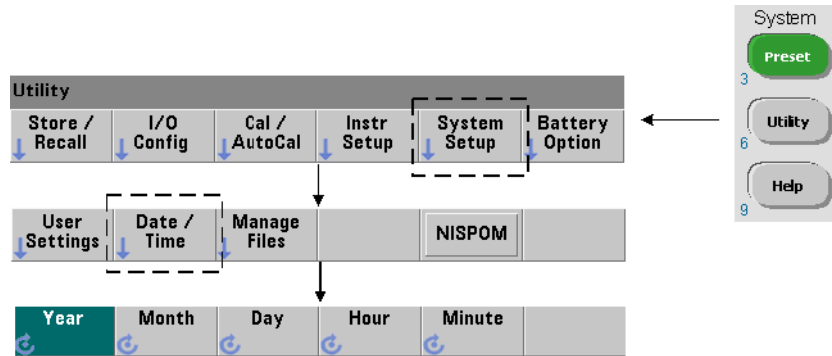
System

Preset

3

Utility

6

Help

9

Utility

Store / Recall

I/O Config

Cal / AutoCal

Instr Setup

System Setup

Battery Option

User Settings

Date / Time

Manage Files

NISPOM

Year

Month

Day

Hour

Minute